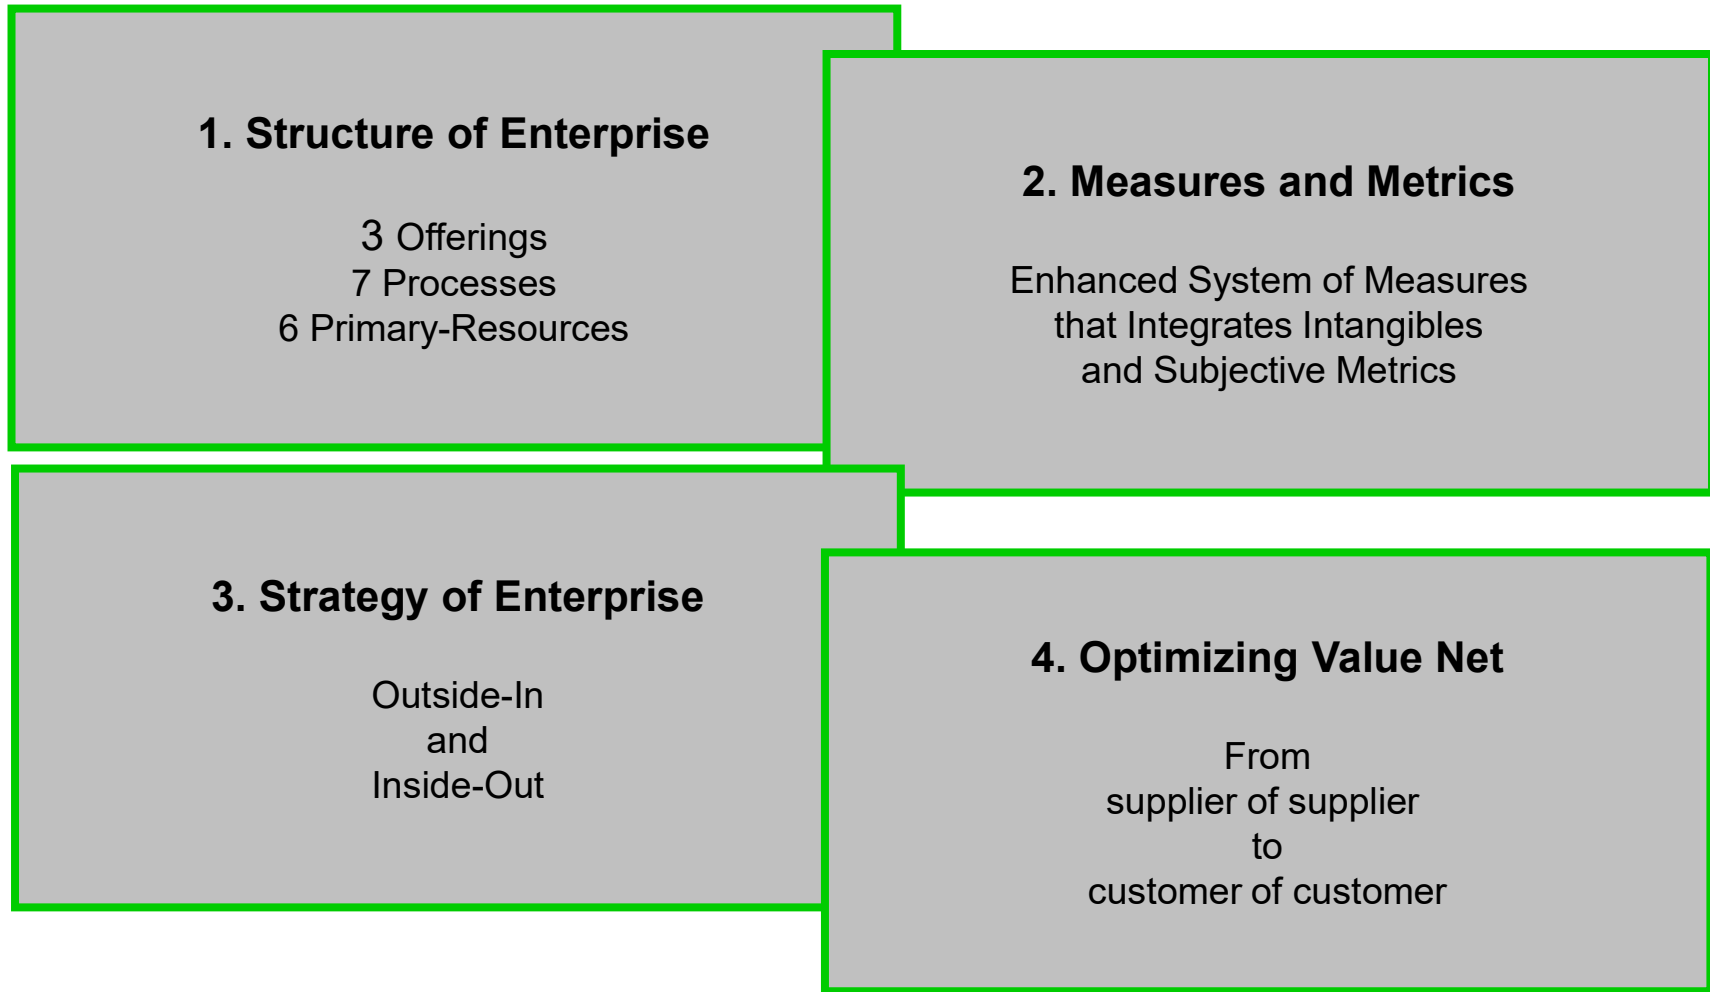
1. Structure of Enterprise

3 Offerings
7 Processes
6 Primary-Resources

2. Measures and Metrics

Enhanced System of Measures
that Integrates Intangibles
and Subjective Metrics

3. Strategy of Enterprise

Outside-In
and
Inside-Out

4. Optimizing Value Net

From
supplier of supplier
to
customer of customer